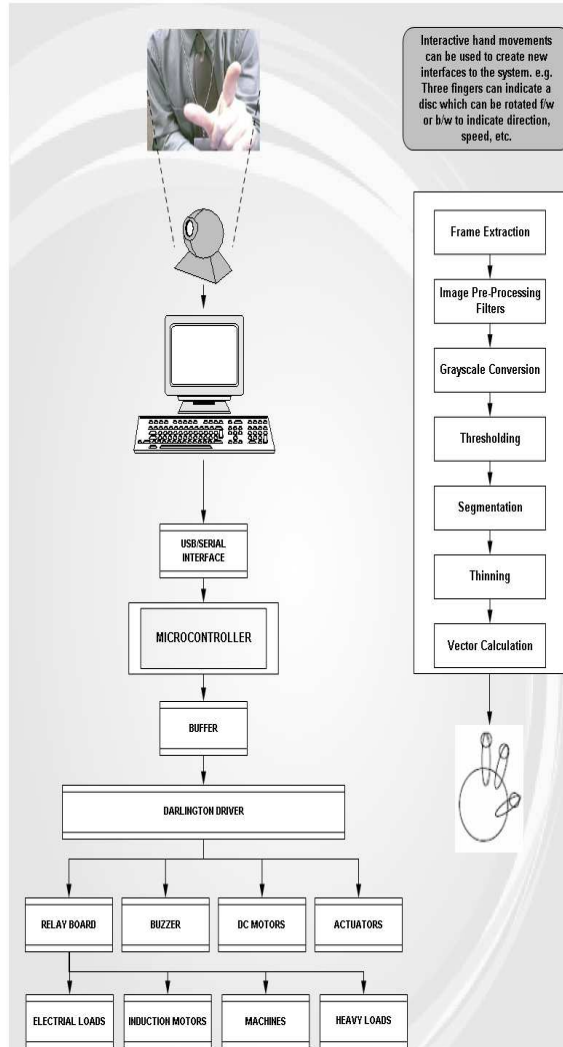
Interactive hand movements can be used to create new interfaces to the system. e.g. Three fingers can indicate a disc which can be rotated f/w or b/w to indicate direction, speed, etc.

Frame Extraction

Image Pre-Processing Filters

Grayscale Conversion

Thresholding

Segmentation

Thinning

Vector Calculation

USB/SERIAL INTERFACE

MICROCONTROLLER

BUFFER

DARLINGTON DRIVER

RELAY BOARD

BUZZER

DC MOTORS

ACTUATORS

ELECTRIAL LOADS

INDUCTION MOTORS

MACHINES

HEAVY LOADS